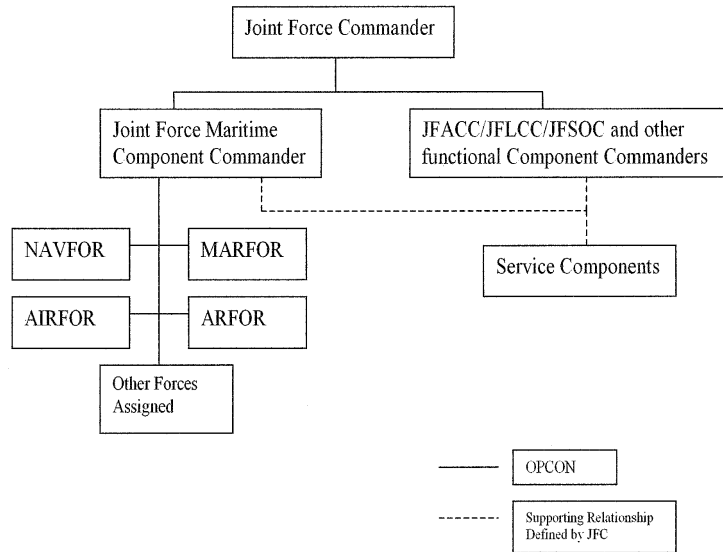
Joint Force Commander

Joint Force Maritime Component Commander

JFACC/JFLCC/JFSOC and other functional Component Commanders

NAVFOR

MARFOR

Service Components

AIRFOR

ARFOR

Other Forces Assigned

OPCON

Supporting Relationship Defined by JFC